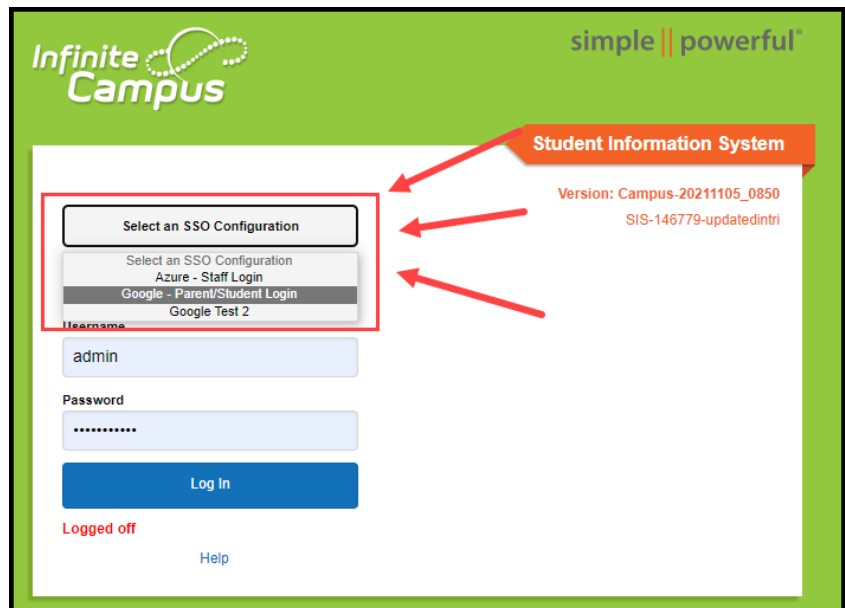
Infinite Campus

simple || powerful®

Student Information System

Version: Campus-20211105_0850

SIS-146779-updatedintri

Select an SSO Configuration

Select an SSO Configuration
Azure - Staff Login
Google - Parent/Student Login
Google Test 2

Username

admin

Password

•••••••••••

Log In

Logged off

Help